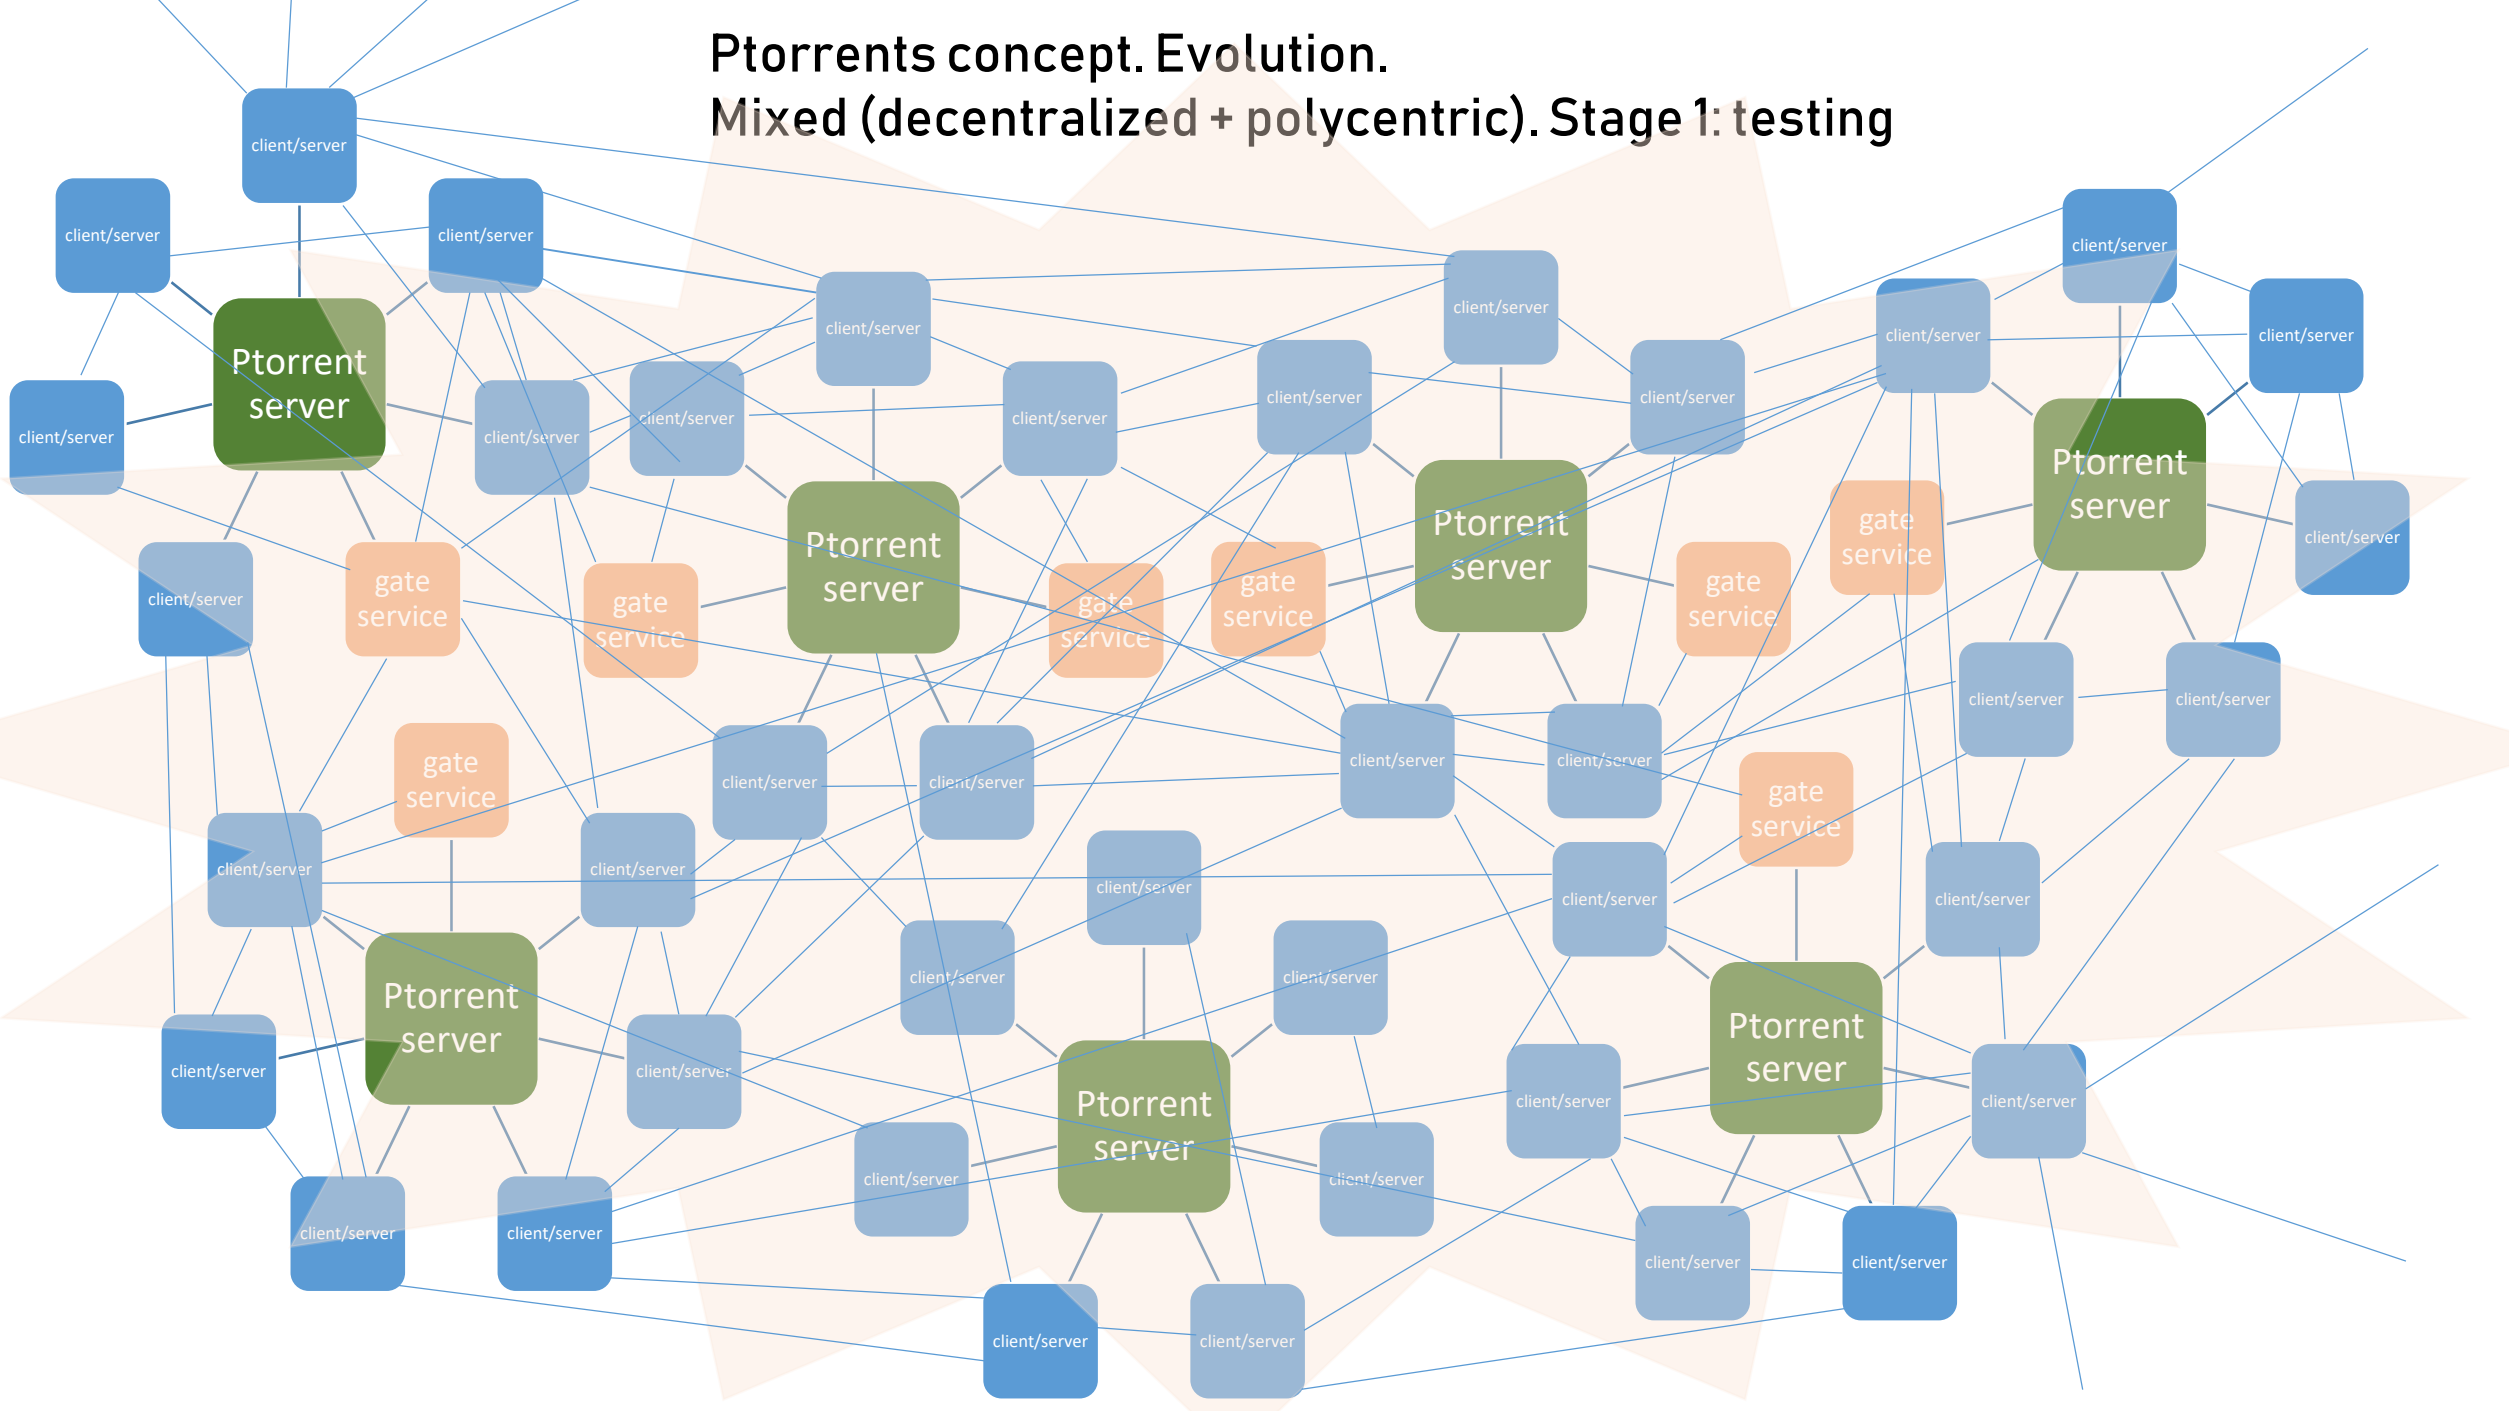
Ptorrents concept. Evolution.
Mixed (decentralized + polycentric). Stage 1: testing

client/server
client/server
client/server
client/server
client/server
client/server
client/server
client/server
client/server
client/server
client/server
client/server
client/server
Ptorrent server
Ptorrent server
Ptorrent server
Ptorrent server
Ptorrent server
Ptorrent server
Ptorrent server
gate service
gate service
gate service
gate service
gate service
gate service
gate service
gate service
client/server
client/server
client/server
client/server
client/server
client/server
client/server
client/server
client/server
client/server
client/server
client/server
client/server
client/server
client/server
client/server
client/server
client/server
client/server
client/server
client/server
client/server
client/server
client/server
client/server
client/server
client/server
client/server
client/server
client/server
client/server